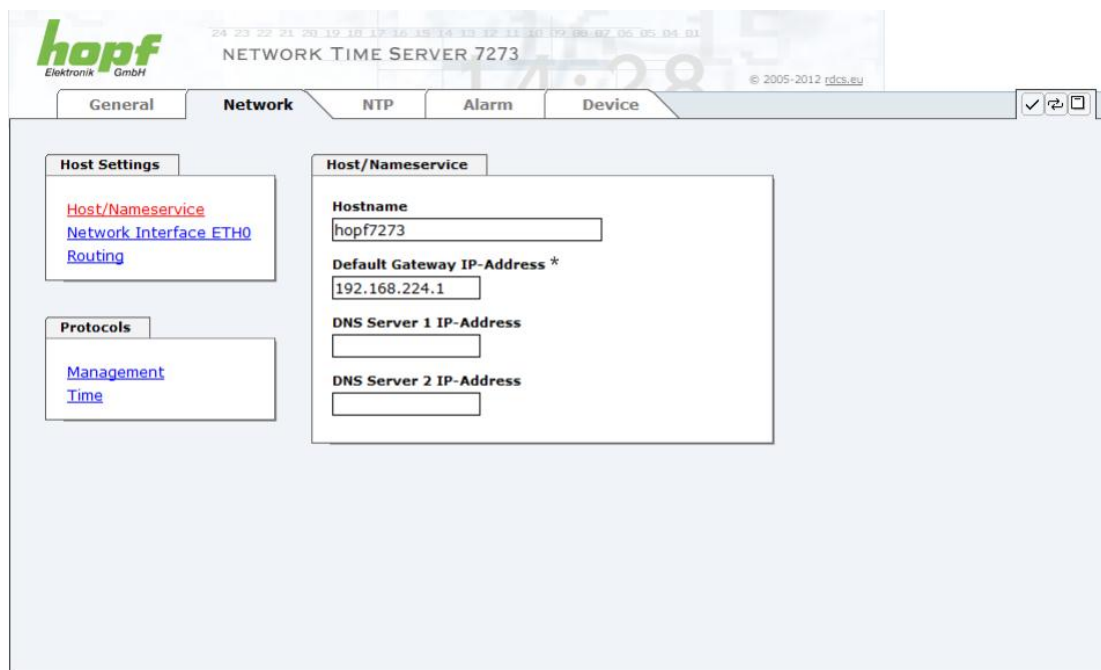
hopf
Elektronik GmbH

24 23 22 21 20 19 18 17 16 15 14 13 12 11 10 09 08 07 06 05 04 01

NETWORK TIME SERVER 7273

© 2005-2012 rdcs.eu

General | Network | NTP | Alarm | Device

Host Settings

Host/Nameservice
Network Interface ETH0
Routing

Protocols

Management
Time

Host/Nameservice

Hostname
hopf7273

Default Gateway IP-Address *
192.168.224.1

DNS Server 1 IP-Address

DNS Server 2 IP-Address